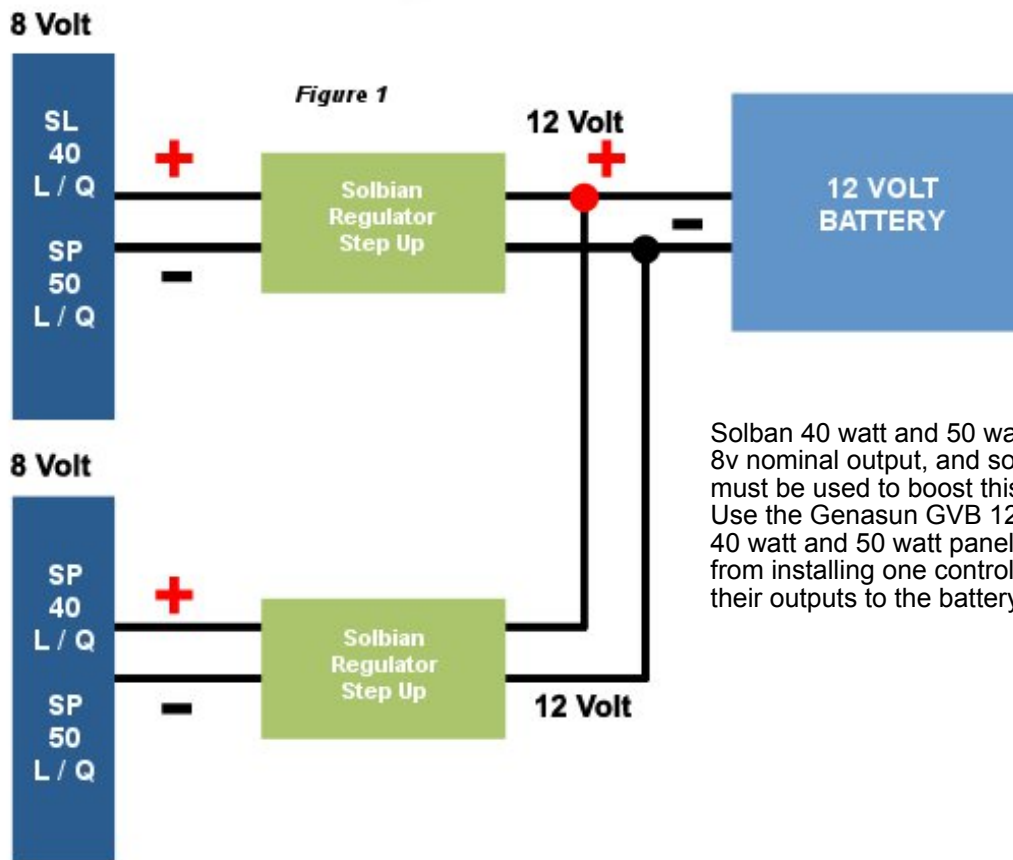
8 Volt

Figure 1

SL
40
L / Q

SP
50
L / Q

+

-

Solbian
Regulator
Step Up

12 Volt

+

-

12 VOLT
BATTERY

8 Volt

SP
40
L / Q

SP
50
L / Q

+

-

Solbian
Regulator
Step Up

12 Volt

Solban 40 watt and 50 wa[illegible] 8v nominal output, and so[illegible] must be used to boost thi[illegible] Use the Genasun GVB 12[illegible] 40 watt and 50 watt panel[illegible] from installing one control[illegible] their outputs to the batter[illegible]